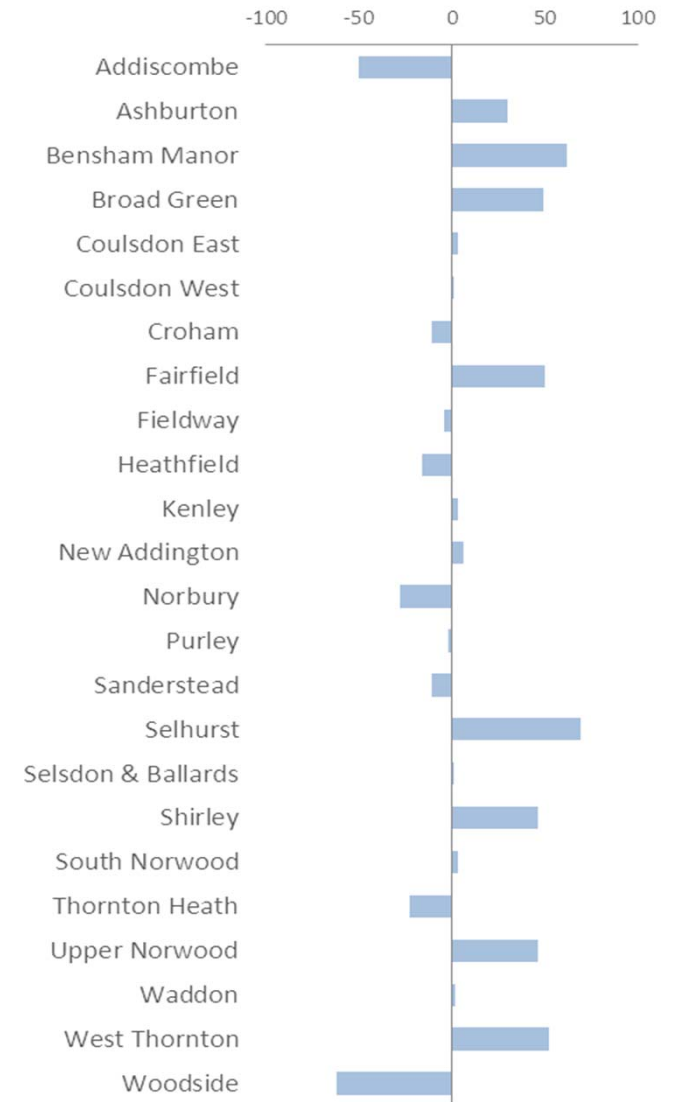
-100 -50 0 50 100

Addiscombe
Ashburton
Bensham Manor
Broad Green
Coulsdon East
Coulsdon West
Croham
Fairfield
Fieldway
Heathfield
Kenley
New Addington
Norbury
Purley
Sanderstead
Selhurst
Selsdon & Ballards
Shirley
South Norwood
Thornton Heath
Upper Norwood
Waddon
West Thornton
Woodside